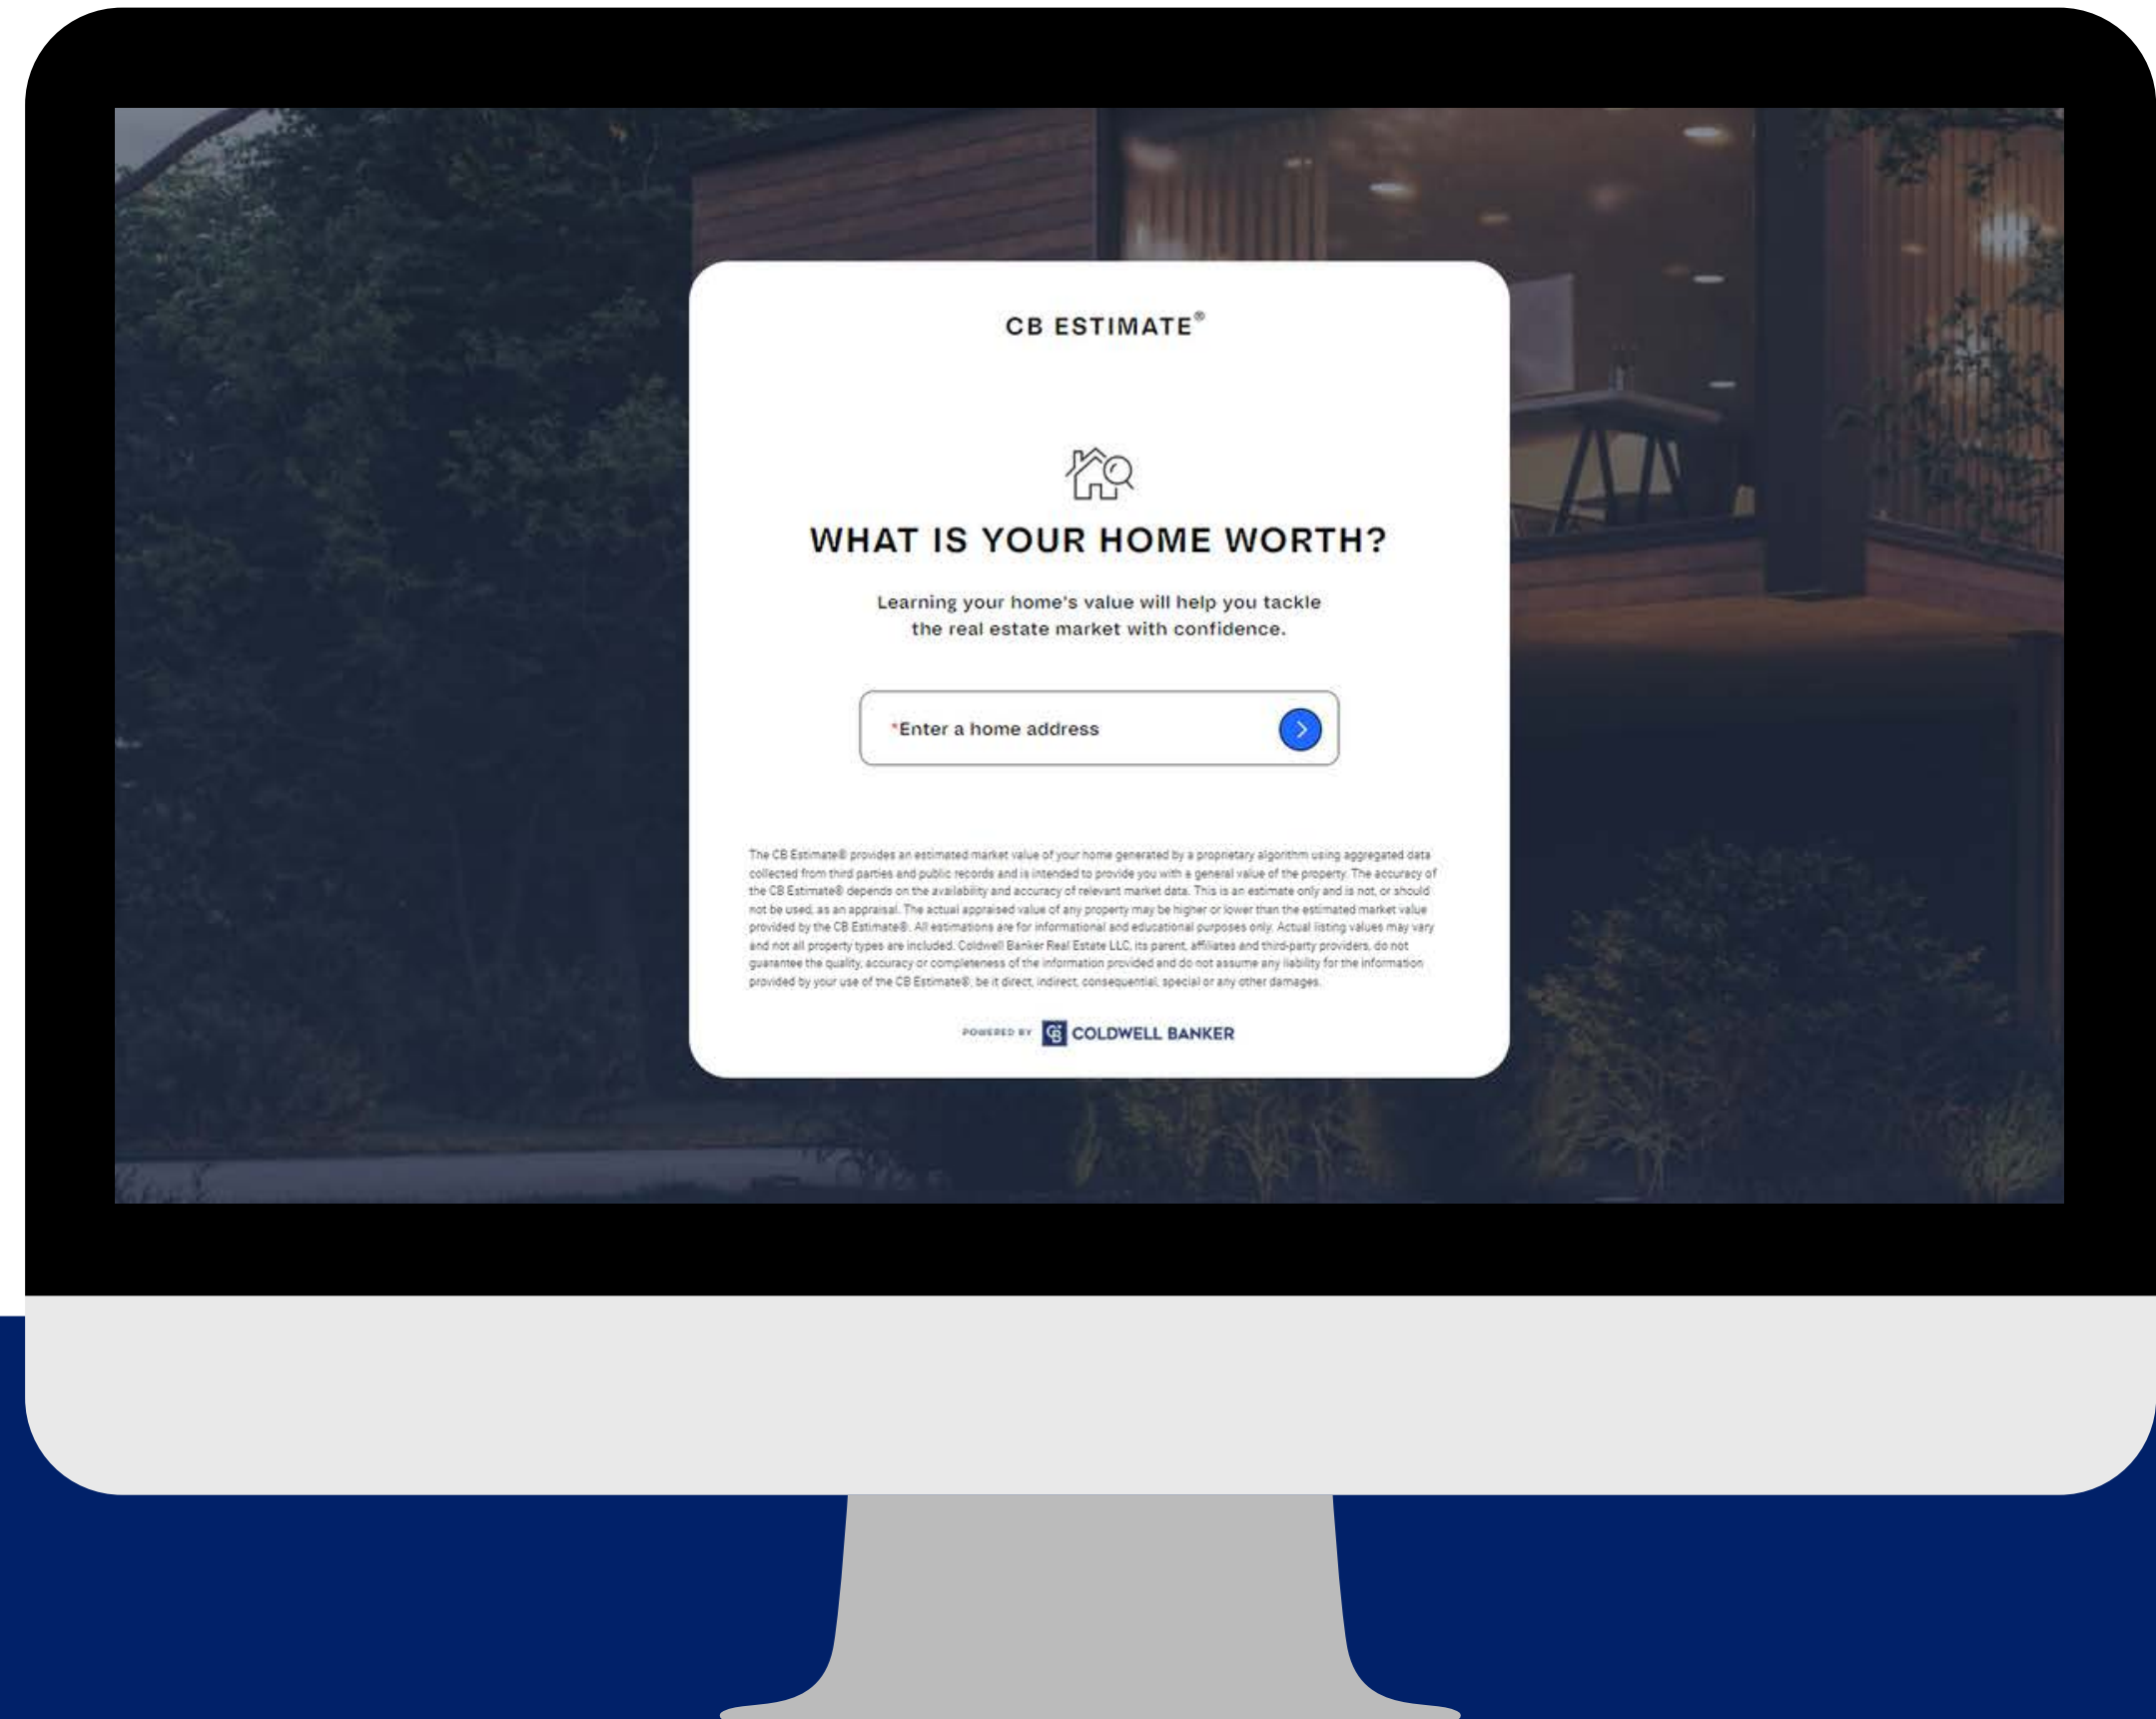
CB ESTIMATE®

WHAT IS YOUR HOME WORTH?

Learning your home's value will help you tackle the real estate market with confidence.

*Enter a home address

The CB Estimate® provides an estimated market value of your home generated by a proprietary algorithm using aggregated data collected from third parties and public records and is intended to provide you with a general value of the property. The accuracy of the CB Estimate® depends on the availability and accuracy of relevant market data. This is an estimate only and is not, or should not be used, as an appraisal. The actual appraised value of any property may be higher or lower than the estimated market value provided by the CB Estimate®. All estimations are for informational and educational purposes only. Actual listing values may vary and not all property types are included. Coldwell Banker Real Estate LLC, its parent, affiliates and third-party providers, do not guarantee the quality, accuracy or completeness of the information provided and do not assume any liability for the information provided by your use of the CB Estimate®, be it direct, indirect, consequential, special or any other damages.

POWERED BY CB COLDWELL BANKER